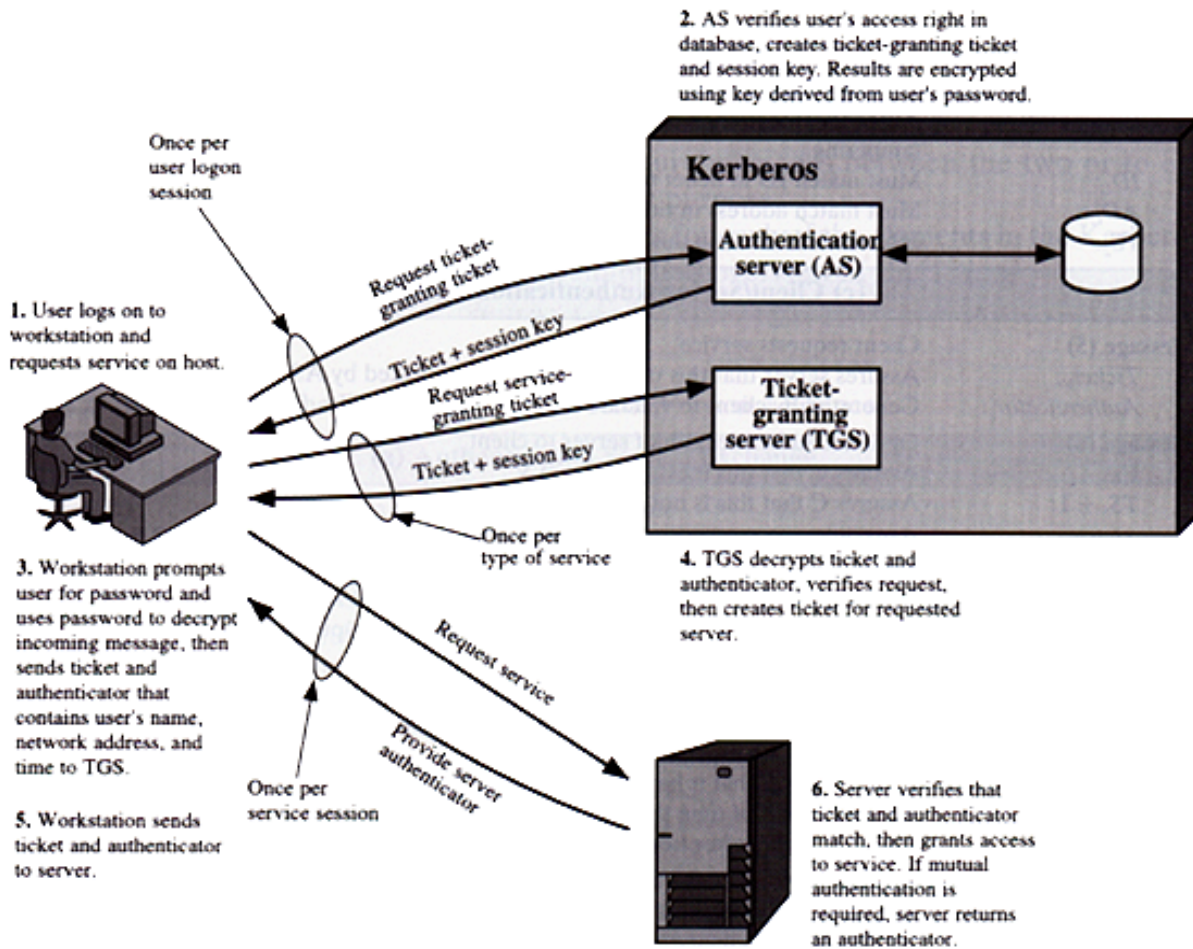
2. AS verifies user's access right in database, creates ticket-granting ticket and session key. Results are encrypted using key derived from user's password.

Once per user logon session

Kerberos

Authentication server (AS)

Request ticket-granting ticket

Ticket + session key

1. User logs on to workstation and requests service on host.

Request service-granting ticket

Ticket-granting server (TGS)

Ticket + session key

Once per type of service

3. Workstation prompts user for password and uses password to decrypt incoming message, then sends ticket and authenticator that contains user's name, network address, and time to TGS.

4. TGS decrypts ticket and authenticator, verifies request, then creates ticket for requested server.

Request service

Provide server authenticator

Once per service session

5. Workstation sends ticket and authenticator to server.

6. Server verifies that ticket and authenticator match, then grants access to service. If mutual authentication is required, server returns an authenticator.